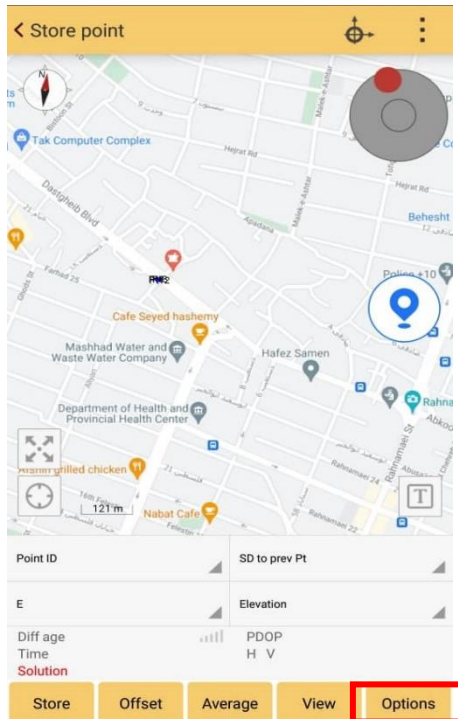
Store point

Tak Computer Complex

Hejrat Rd

Malek-e-Ashtar

Dastgheib Blvd

Farhad 25

Apadana

Behesht

Police +10

PN02

Cafe Seyed hashemy

Mashhad Water and Waste Water Company

Hafez Samen

Department of Health and Provincial Health Center

Rahnamaei St

Abkooh

Rahna

Arshin grilled chicken

Nabat Cafe

121 m

Rahnamaei 22

Felestin

16th Felestin

Point ID

SD to prev Pt

E

Elevation

Diff age

Time

Solution

PDOP

H V

Store

Offset

Average

View

Options